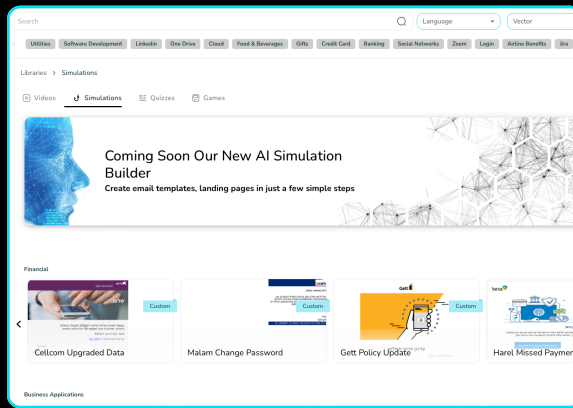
Search

Language

Vector

Utilities | Software Development | LinkedIn | One Drive | Cloud | Food & Beverages | Gifts | Credit Card | Banking | Social Networks | Zoom | Login | Airline Benefits | Jira

Libraries > Simulations

Videos | Simulations | Quizzes | Games

Coming Soon Our New AI Simulation Builder

Create email templates, landing pages in just a few simple steps

Financial

Custom

Cellcom Upgraded Data

Custom

Malam Change Password

Gett

Custom

Gett Policy Update

Harel Missed Paymen

Business Applications